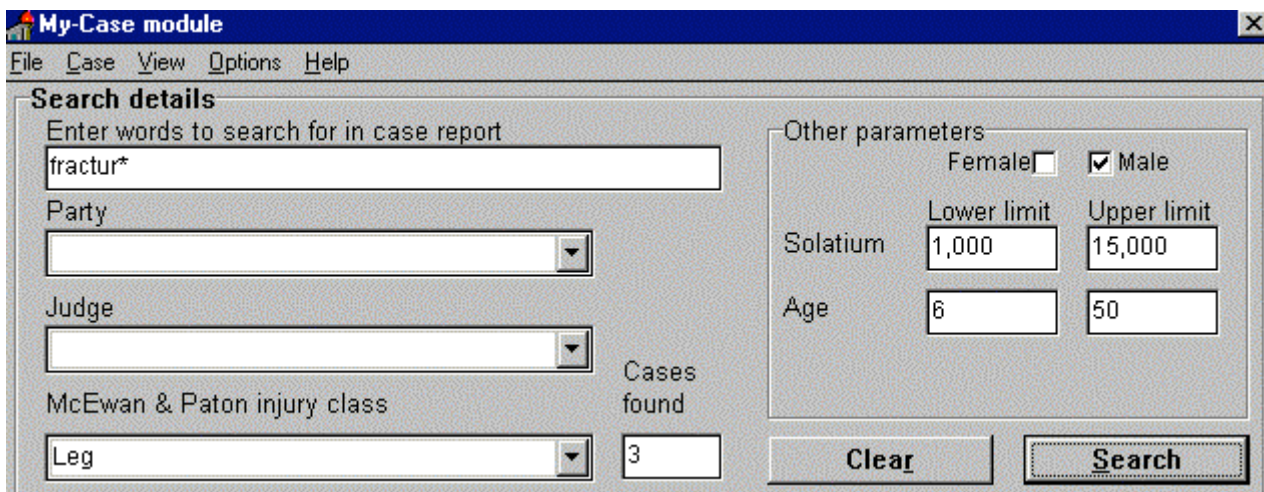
My-Case module

File Case View Options Help

Search details

Enter words to search for in case report

fractur*

Party

Judge

McEwan & Paton injury class

Leg

Cases found

3

Other parameters

Female Male

Lower limit Upper limit

Solatium 1,000 15,000

Age 6 50

Clear

Search